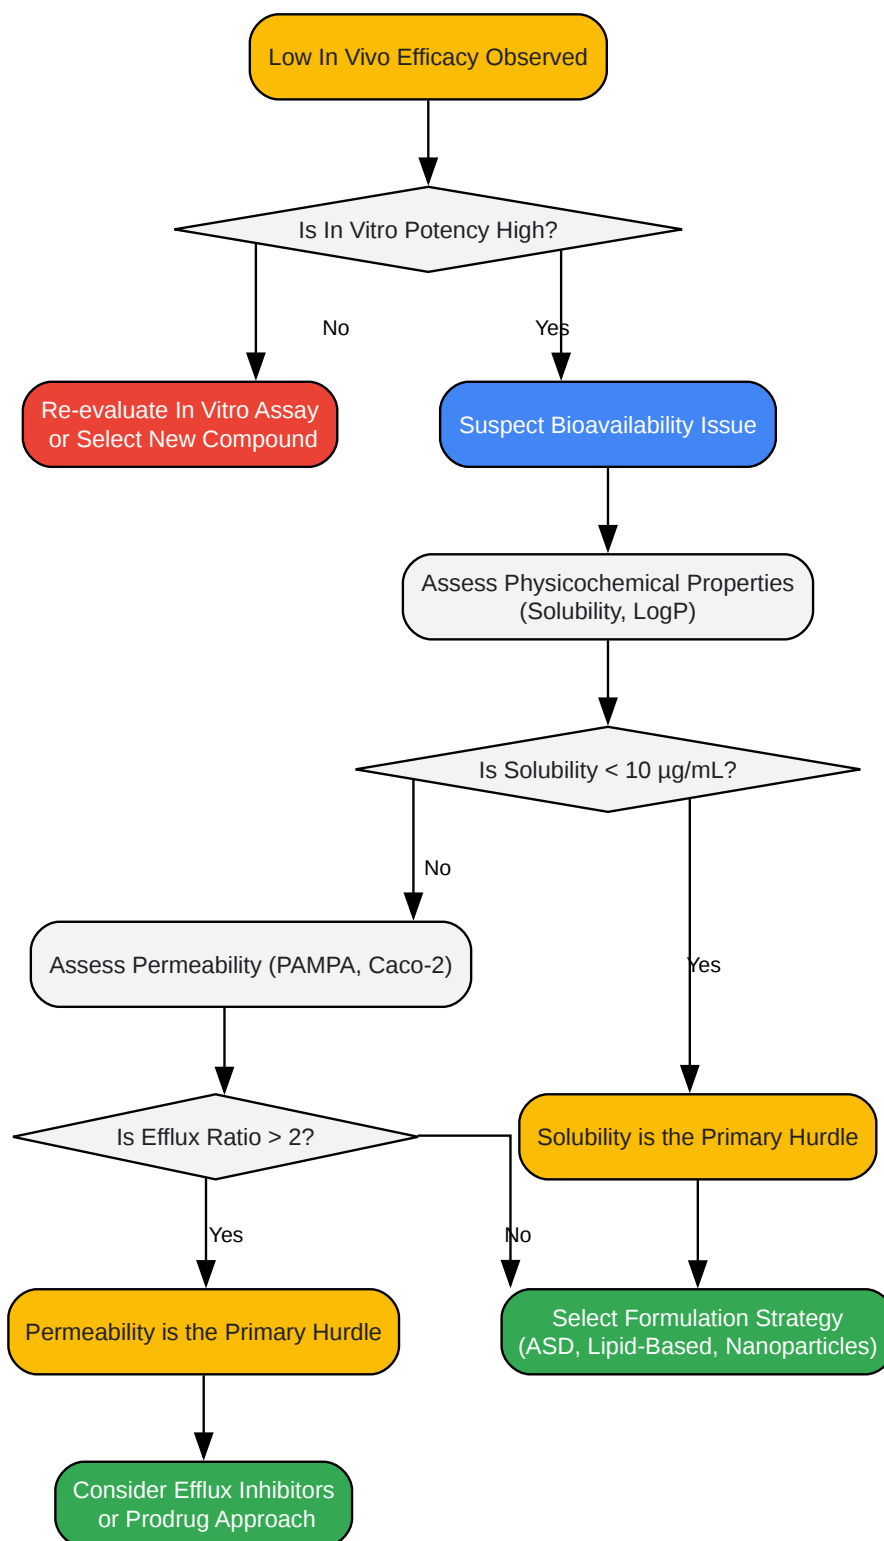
Low In Vivo Efficacy Observed

Is In Vitro Potency High?

No

Yes

Re-evaluate In Vitro Assay or Select New Compound

Suspect Bioavailability Issue

Assess Physicochemical Properties (Solubility, LogP)

Is Solubility < 10 µg/mL?

No

Assess Permeability (PAMPA, Caco-2)

Yes

Is Efflux Ratio > 2?

Solubility is the Primary Hurdle

Yes

No

Permeability is the Primary Hurdle

Select Formulation Strategy (ASD, Lipid-Based, Nanoparticles)

Consider Efflux Inhibitors or Prodrug Approach